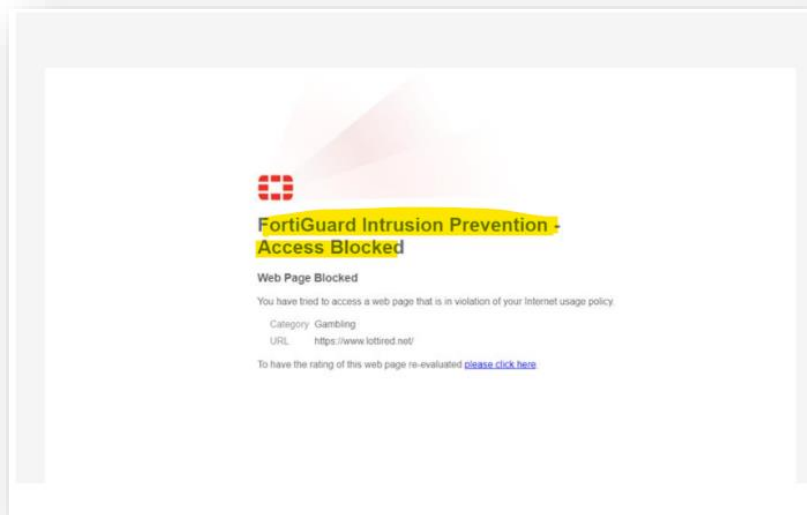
FortiGuard Intrusion Prevention - Access Blocked

Web Page Blocked

You have tried to access a web page that is in violation of your Internet usage policy.

Category Gambling
URL https://www.lottired.net/

To have the rating of this web page re-evaluated please click here.